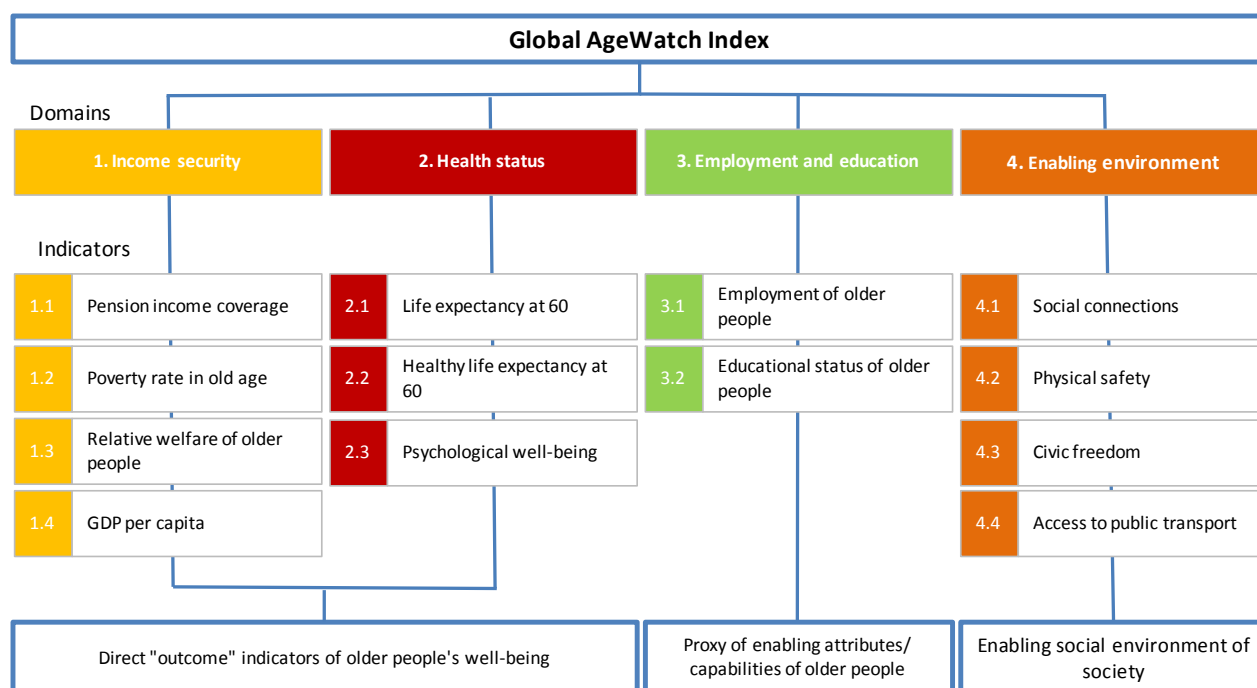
Global AgeWatch Index

Domains

1. Income security

2. Health status

3. Employment and education

4. Enabling environment

Indicators

1.1 Pension income coverage

1.2 Poverty rate in old age

1.3 Relative welfare of older people

1.4 GDP per capita

2.1 Life expectancy at 60

2.2 Healthy life expectancy at 60

2.3 Psychological well-being

3.1 Employment of older people

3.2 Educational status of older people

4.1 Social connections

4.2 Physical safety

4.3 Civic freedom

4.4 Access to public transport

Direct "outcome" indicators of older people's well-being

Proxy of enabling attributes/ capabilities of older people

Enabling social environment of society